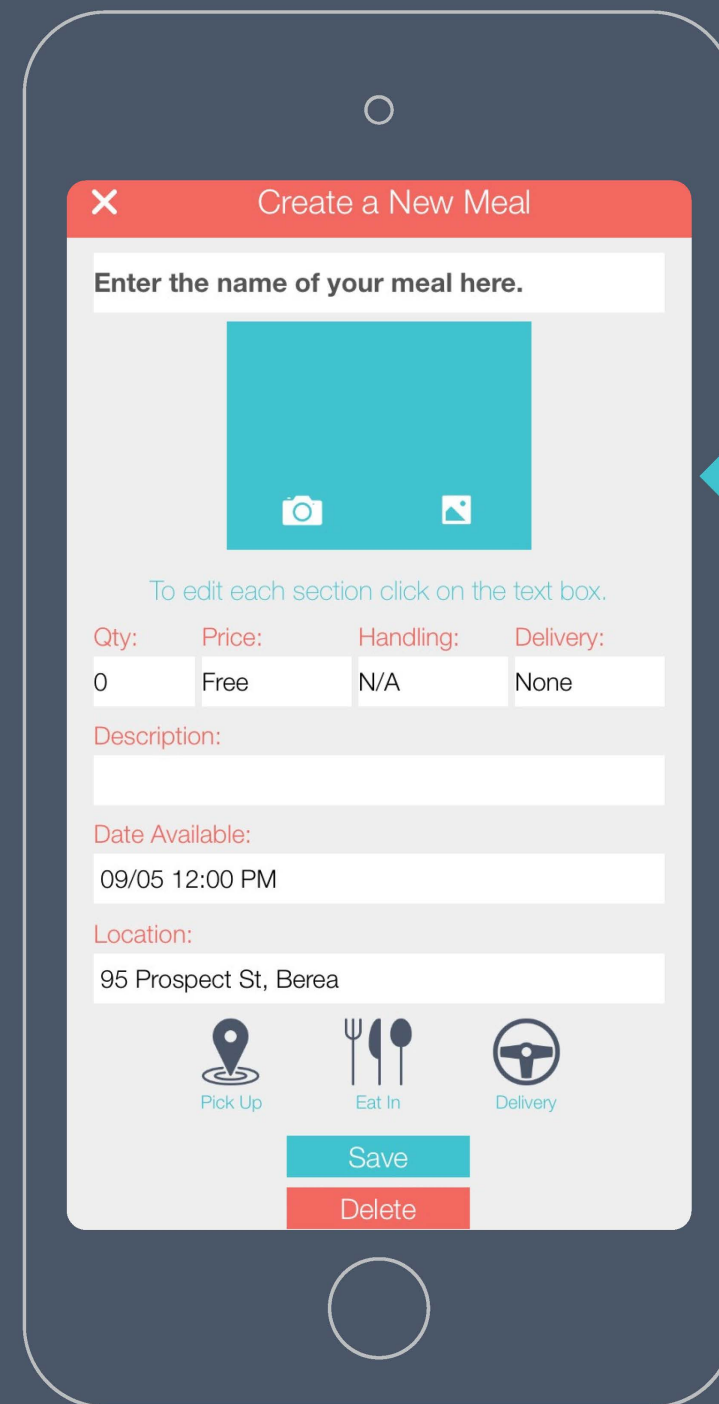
Create a New Meal

Enter the name of your meal here.

To edit each section click on the text box.

| Qty: | Price: | Handling: | Delivery: |
|---|---|---|---|
| 0 | Free | N/A | None |

Description:

Date Available:

09/05 12:00 PM

Location:

95 Prospect St, Berea

Pick Up

Eat In

Delivery

Save

Delete